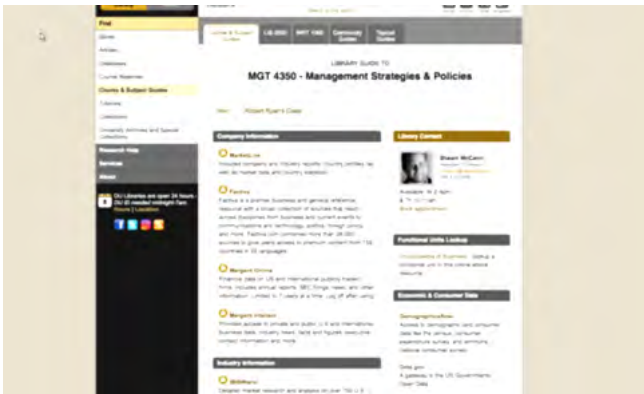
Find

Research Help

Services

About

Course & Subject Guides

LIB 2000

MGT 1040

Community Guides

Topical Guides

LIBRARY GUIDE TO

MGT 4350 - Management Strategies & Policies

Company Information

MarketLine

Factiva

Mergent Online

Mergent Intellect

Industry Information

IBISWorld

Library Contact

Shawn McCann

Functional Units Lookup

Economic & Consumer Data